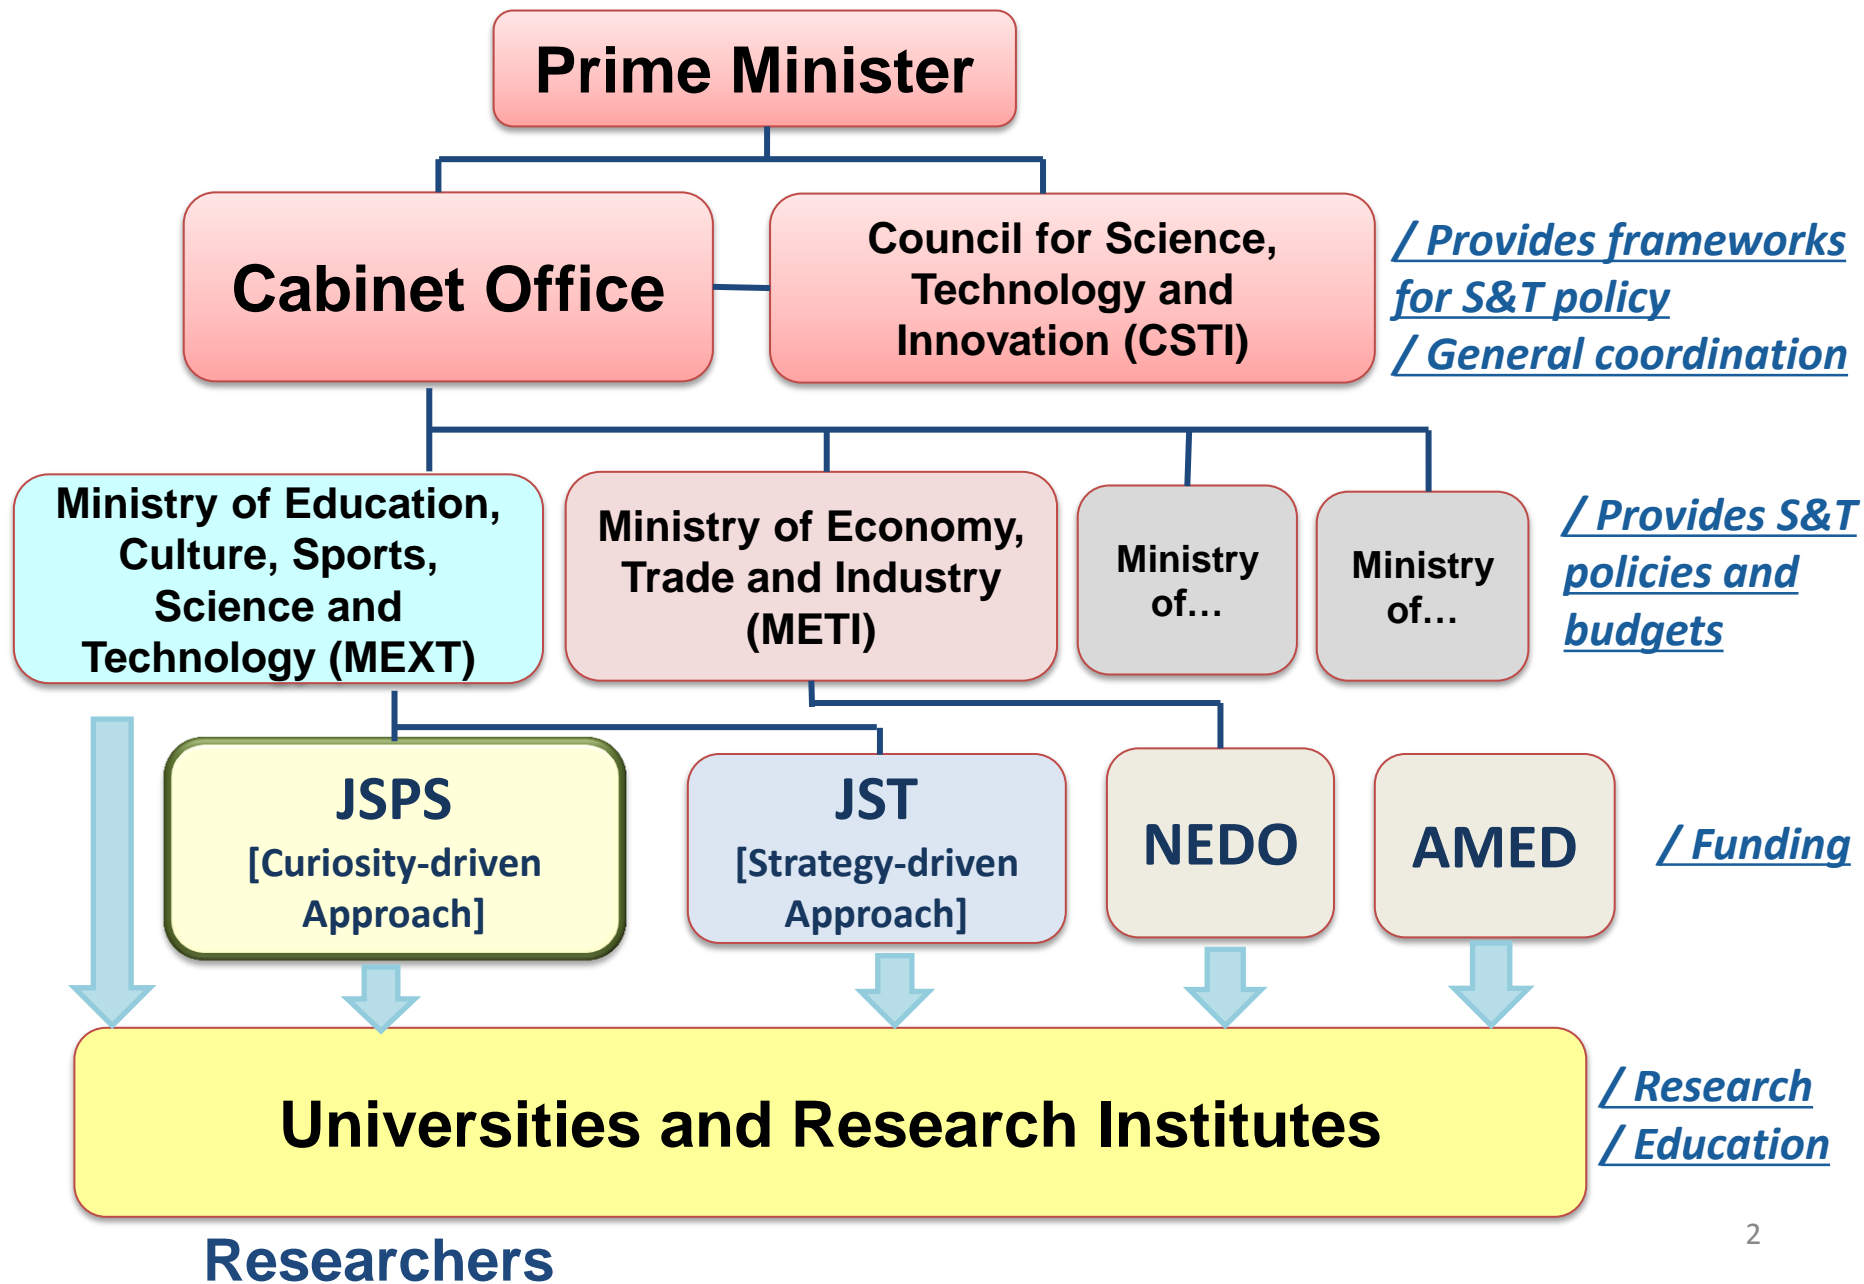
Prime Minister

Cabinet Office

Council for Science, Technology and Innovation (CSTI)

/ Provides frameworks for S&T policy
/ General coordination

Ministry of Education, Culture, Sports, Science and Technology (MEXT)

Ministry of Economy, Trade and Industry (METI)

Ministry of…

Ministry of…

/ Provides S&T policies and budgets

JSPS
[Curiosity-driven Approach]

JST
[Strategy-driven Approach]

NEDO

AMED

/ Funding

Universities and Research Institutes

/ Research
/ Education

Researchers

2